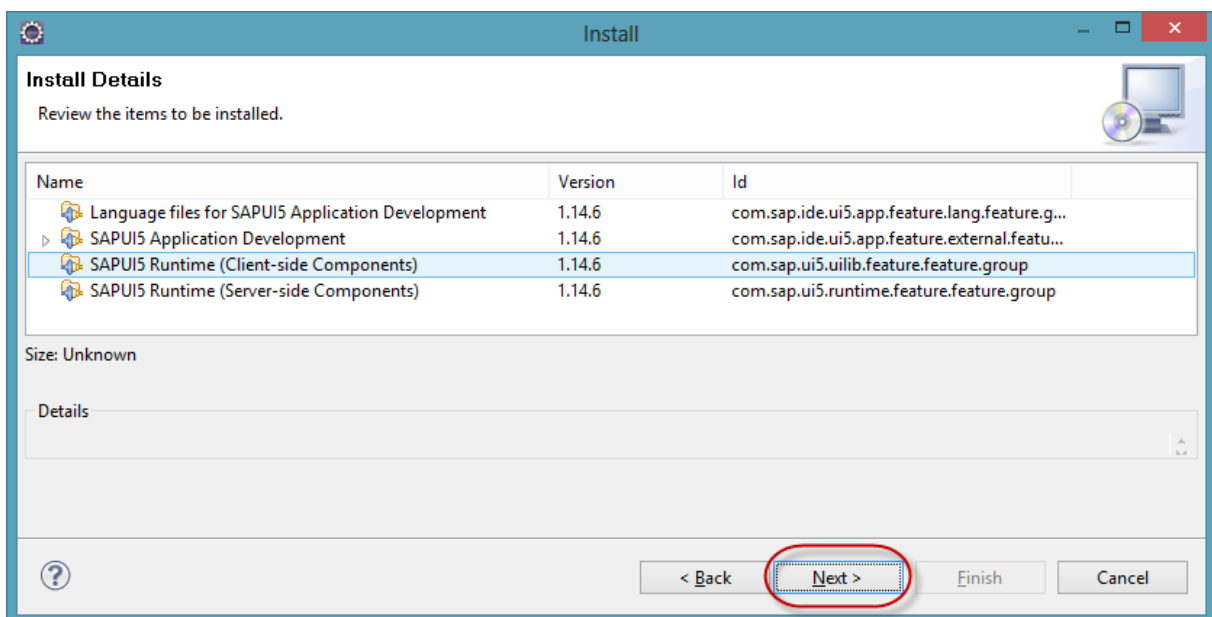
Install

Install Details

Review the items to be installed.

| Name | Version | Id |
|---|---|---|
| Language files for SAPUI5 Application Development | 1.14.6 | com.sap.ide.ui5.app.feature.lang.feature.g... |
| SAPUI5 Application Development | 1.14.6 | com.sap.ide.ui5.app.feature.external.featu... |
| SAPUI5 Runtime (Client-side Components) | 1.14.6 | com.sap.ui5.uilib.feature.feature.group |
| SAPUI5 Runtime (Server-side Components) | 1.14.6 | com.sap.ui5.runtime.feature.feature.group |

Size: Unknown

Details

?

< Back

Next >

Finish

Cancel